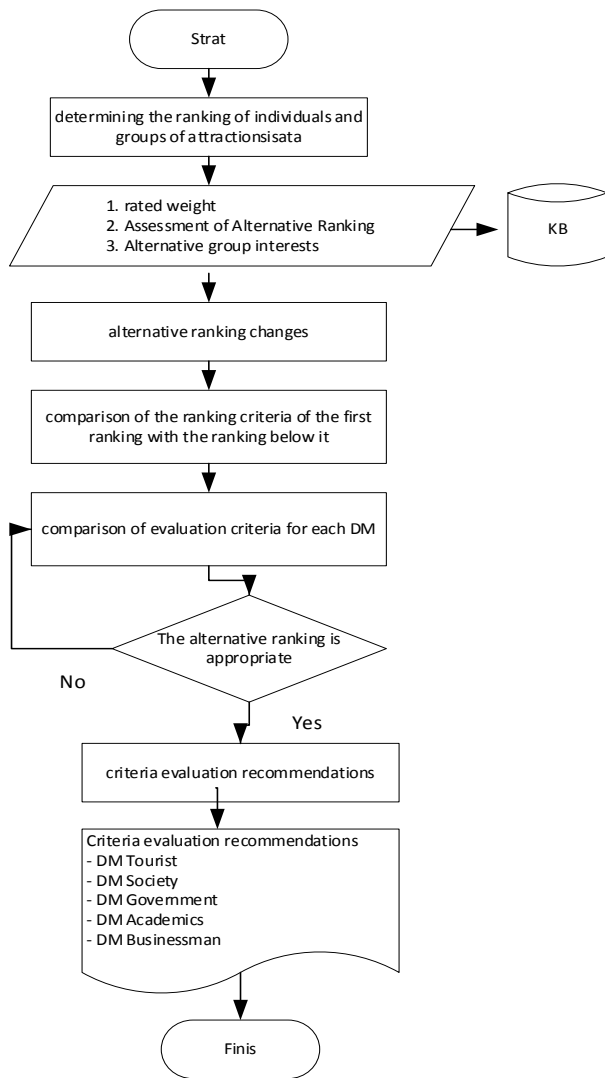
Strat

determining the ranking of individuals and groups of attractionsisata

1. rated weight
2. Assessment of Alternative Ranking
3. Alternative group interests

KB

alternative ranking changes

comparison of the ranking criteria of the first ranking with the ranking below it

comparison of evaluation criteria for each DM

The alternative ranking is appropriate

No

Yes

criteria evaluation recommendations

Criteria evaluation recommendations
- DM Tourist
- DM Society
- DM Government
- DM Academics
- DM Businessman

Finis